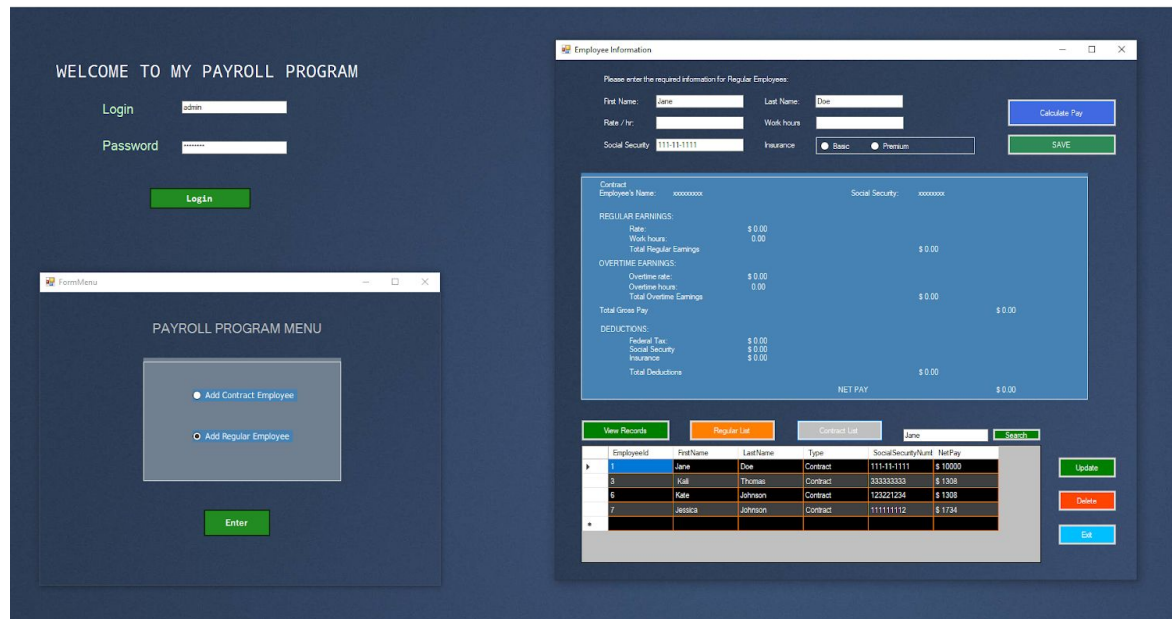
WELCOME TO MY PAYROLL PROGRAM

Login admin

Password ••••••••

Login

FormMenu

PAYROLL PROGRAM MENU

Add Contract Employee

Add Regular Employee

Enter

Employee Information

Please enter the required information for Regular Employees:

First Name: Jane
Last Name: Doe
Rate / hr:
Work hours
Social Security 111-11-1111
Insurance
Basic
Premium

Calculate Pay

SAVE

Contract
Employee's Name: xxxxxxxxx
Social Security: xxxxxxxx

REGULAR EARNINGS:
Rate: $ 0.00
Work hours: 0.00
Total Regular Earnings $ 0.00

OVERTIME EARNINGS:
Overtime rate: $ 0.00
Overtime hours: 0.00
Total Overtime Earnings $ 0.00

Total Gross Pay $ 0.00

DEDUCTIONS:
Federal Tax: $ 0.00
Social Security $ 0.00
Insurance $ 0.00
Total Deductions $ 0.00

NET PAY $ 0.00

View Records
Regular List
Contract List
Jane
Search

| | EmployeeId | FirstName | LastName | Type | SocialSecurityNumt | NetPay |
|---|---|---|---|---|---|---|
| ▸ | 1 | Jane | Doe | Contract | 111-11-1111 | $ 10000 |
| | 3 | Kali | Thomas | Contract | 333333333 | $ 1308 |
| | 6 | Kate | Johnson | Contract | 123221234 | $ 1308 |
| | 7 | Jessica | Johnson | Contract | 111111112 | $ 1734 |
| * | | | | | | |

Update
Delete
Exit